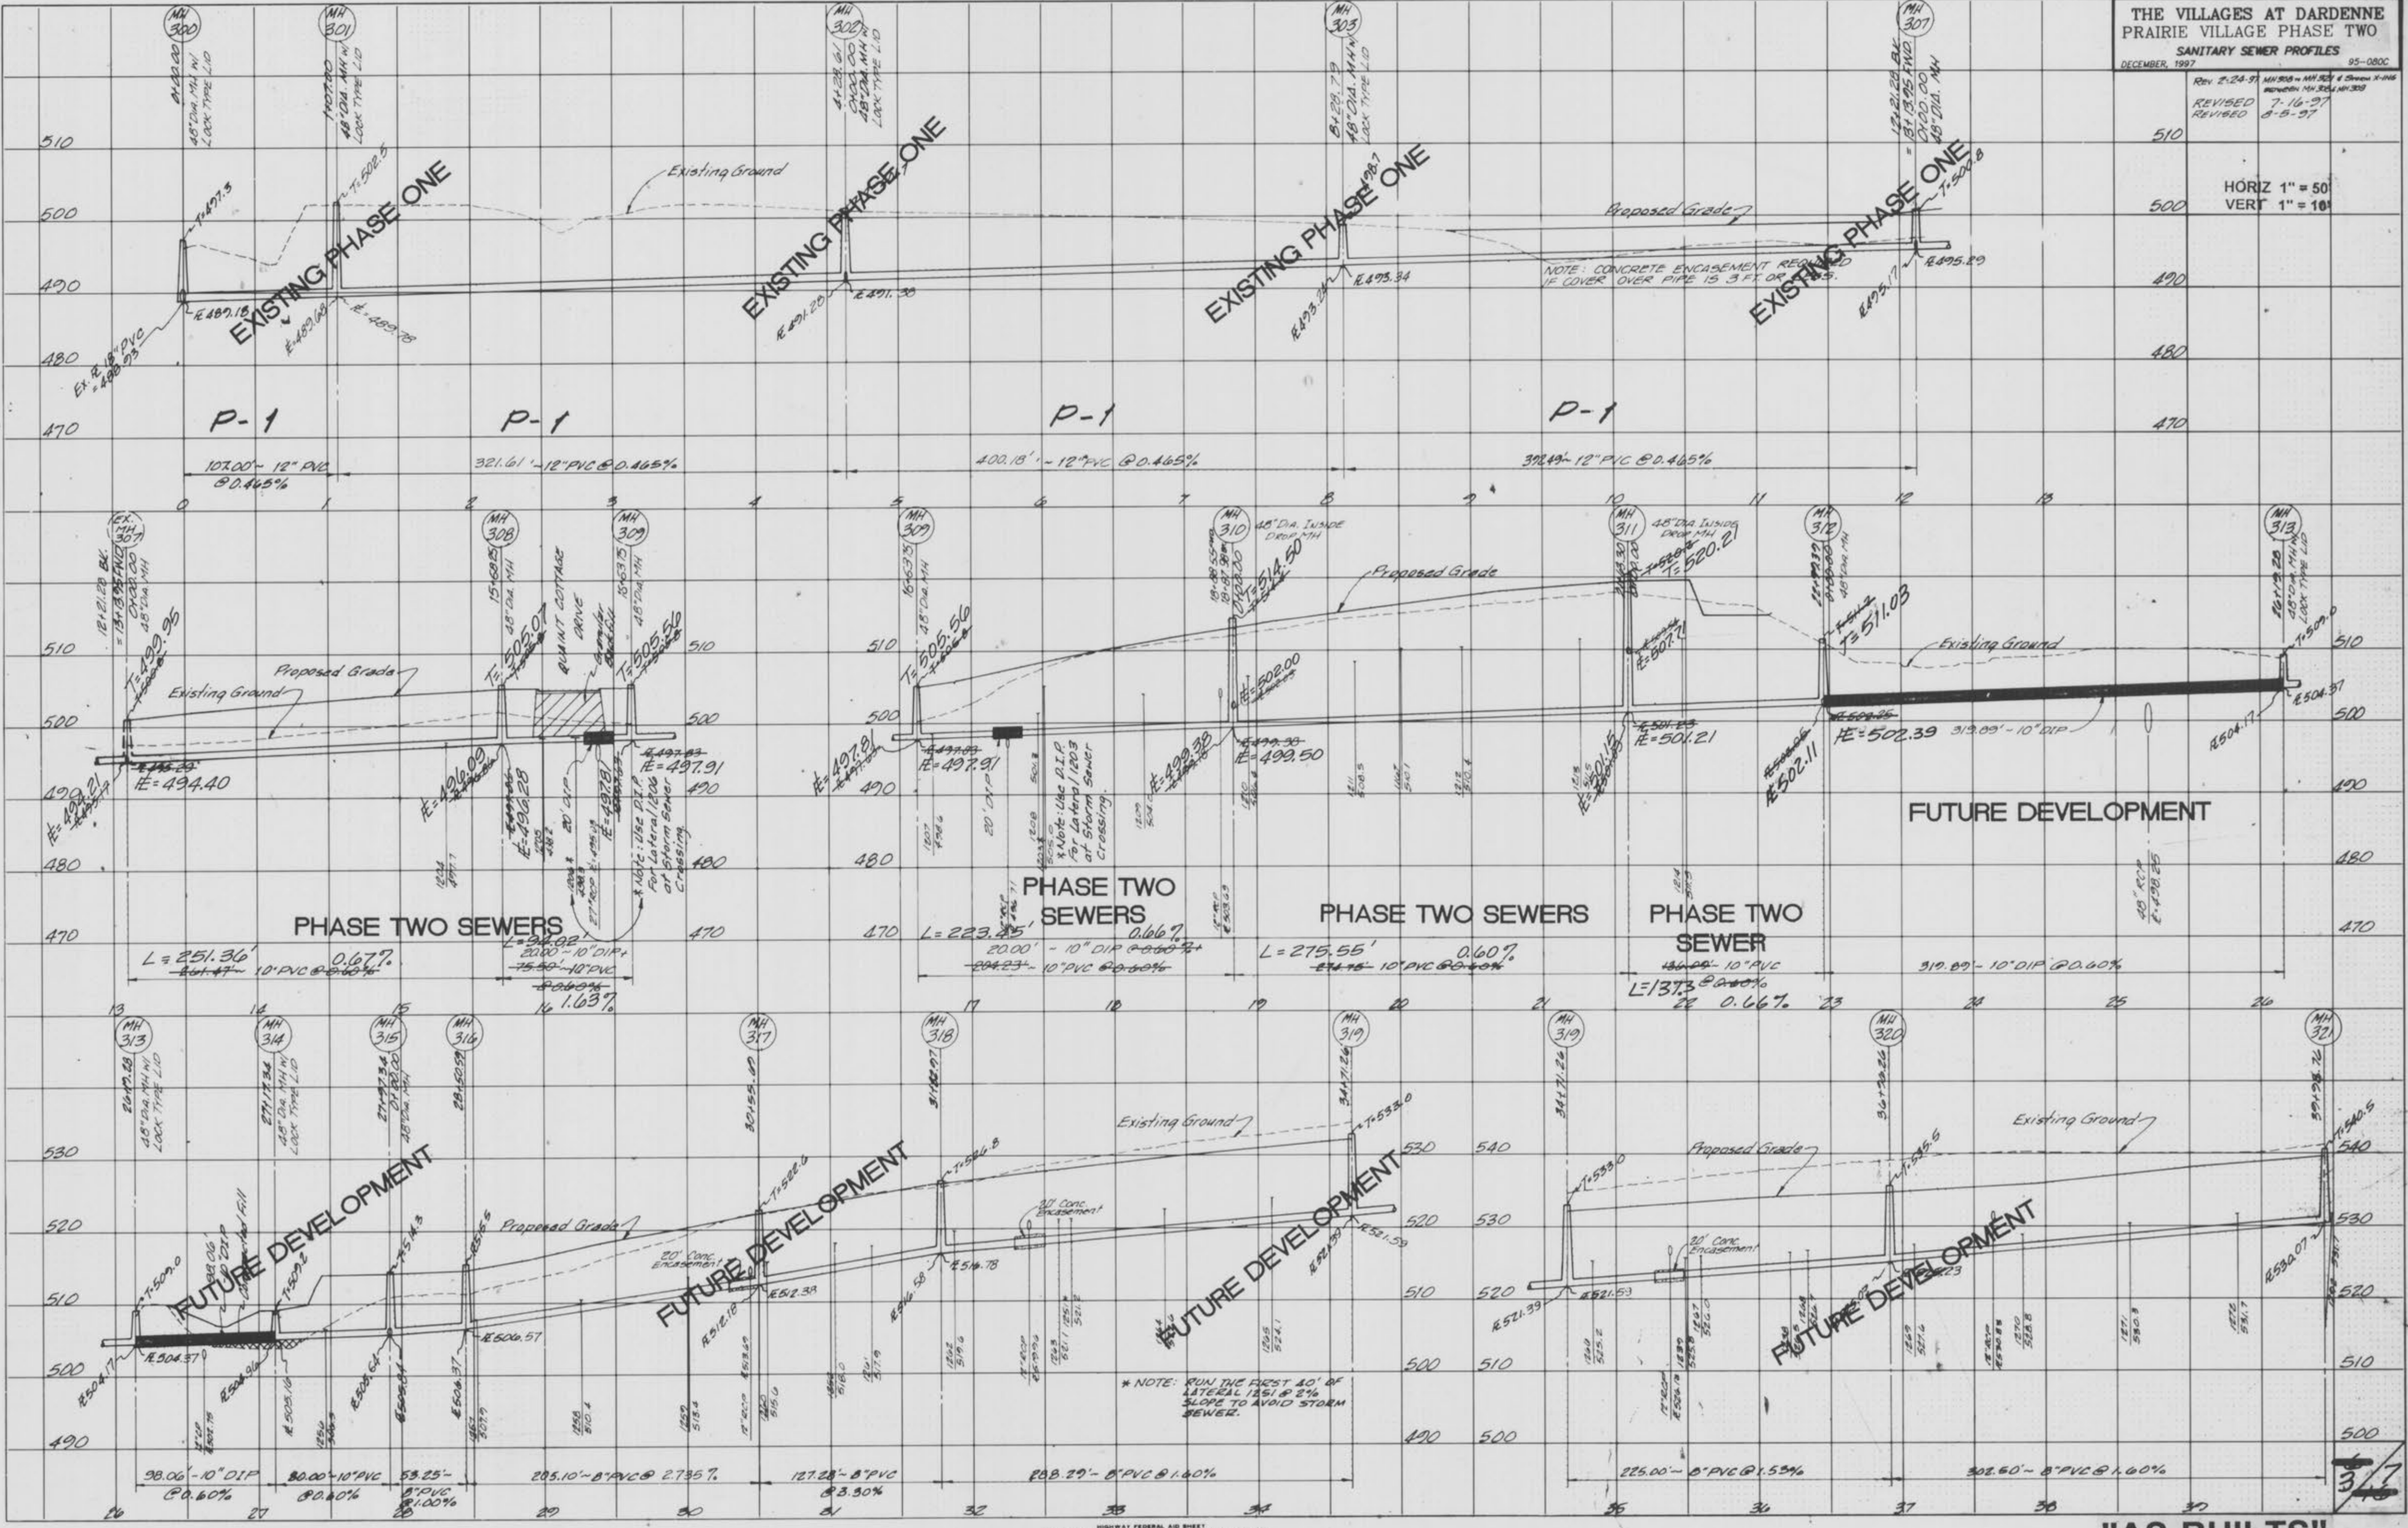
THE VILLAGES AT DARDENNE
PRAIRIE VILLAGE PHASE TWO
SANITARY SEWER PROFILES
DECEMBER, 1997 95-080C

Rev 2-24-97
REVISED 7-16-97
REVISED 8-5-97

HORIZ 1" = 50'
VERT 1" = 10'

MH 300
MH 301
MH 302
MH 303
MH 307

48" DIA. MH W/ LOCK TYPE LID
48" DIA. MH W/ LOCK TYPE LID
48" DIA. MH W/ LOCK TYPE LID

Existing Ground
Proposed Grade

EXISTING PHASE ONE
EXISTING PHASE ONE
EXISTING PHASE ONE
EXISTING PHASE ONE

NOTE: CONCRETE ENCASEMENT REQUIRED IF COVER OVER PIPE IS 3 FT. OR LESS.

T=497.3
T=502.5
T=502.8
IE 487.18
IE=489.68
IE=489.78
IE 491.28
IE 491.38
IE 493.24
IE 493.34
IE 495.17
IE 495.29
Ex. IE 18" PVC =486.93

510
500
490
480
470

P-1
P-1
P-1
P-1

107.00' - 12" PVC @0.465%
321.61' - 12" PVC @0.465%
400.18' - 12" PVC @0.465%
392.49' - 12" PVC @0.465%

0 1 2 3 4 5 6 7 8 9 10 11 12 13

EX. MH 307
MH 308
MH 309
MH 309
MH 310
MH 311
MH 312
MH 313

48" DIA. MH
48" DIA. INSIDE DROP MH
48" DIA INSIDE DROP MH
48" DIA. MH W/ LOCK TYPE LID

QUAINT COTTAGE DRIVE

Proposed Grade
Existing Ground
Proposed Grade
Existing Ground

T=499.95
T=505.07
T=505.56
T=505.56
T=514.50
T=520.21
T=507.71
T=511.03
T=509.0

IE=494.40
IE=496.09
IE=496.28
IE=497.81
IE=497.91
IE=497.81
IE=497.91
IE=502.00
IE=499.38
IE=499.50
IE=501.15
IE=501.21
IE=502.11
IE=502.39
IE 504.17
IE 504.37

20" DIP
20" DIP

* Note: Use D.I.P. For Lateral 1206 at Storm Sewer Crossing.
* Note: Use D.I.P. For Lateral 1203 at Storm Sewer Crossing.

319.89' - 10" DIP

FUTURE DEVELOPMENT

48" RCP

PHASE TWO SEWERS
PHASE TWO SEWERS
PHASE TWO SEWERS
PHASE TWO SEWER

L=251.36' 0.677%
251.47' - 10" PVC @0.60%
L=94.02'
20.00' - 10" DIP
75.50' - 10" PVC
@0.60%
1.637%
L=223.45' 0.667%
20.00' - 10" DIP @0.60%
204.23' - 10" PVC @0.60%
L=275.55' 0.607%
276.15' - 10" PVC @0.60%
L=137.3 0.667%
136.75' - 10" PVC @0.60%
319.89' - 10" DIP @0.60%

13 14 15 16 17 18 19 20 21 22 23 24 25 26

MH 313
MH 314
MH 315
MH 316
MH 317
MH 318
MH 319
MH 319
MH 320
MH 321

48" DIA. MH W/ LOCK TYPE LID
48" DIA. MH W/ LOCK TYPE LID
48" DIA. MH

FUTURE DEVELOPMENT
FUTURE DEVELOPMENT
FUTURE DEVELOPMENT
FUTURE DEVELOPMENT

Existing Ground
Proposed Grade
Existing Ground
Proposed Grade
Existing Ground

20' Conc. Encasement
20' Conc. Encasement
20' Conc. Encasement

T=509.0
T=509.2
T=514.3
T=516.5
T=522.6
T=526.8
T=533.0
T=533.0
T=535.6
T=540.5

IE 504.17
IE 504.37
IE 505.16
IE 506.64
IE 506.37
IE 506.57
IE 512.18
IE 512.38
IE 516.58
IE 516.78
IE 521.39
IE 521.59
IE 521.39
IE 521.59
IE 530.07

* NOTE: RUN THE FIRST 20' OF LATERAL 1251 @ 2% SLOPE TO AVOID STORM SEWER.

530
520
510
500
490
540

98.06' - 10" DIP @0.60%
80.00' - 10" PVC @0.60%
53.25' - 8" PVC @1.00%
285.10' - 8" PVC @ 2.735%
127.28' - 8" PVC @3.30%
288.29' - 8" PVC @1.60%
225.00' - 8" PVC @1.534%
302.60' - 8" PVC @1.60%

26 27 28 29 30 31 32 33 34 35 36 37 38 39

3/7

"AS BUILTS"